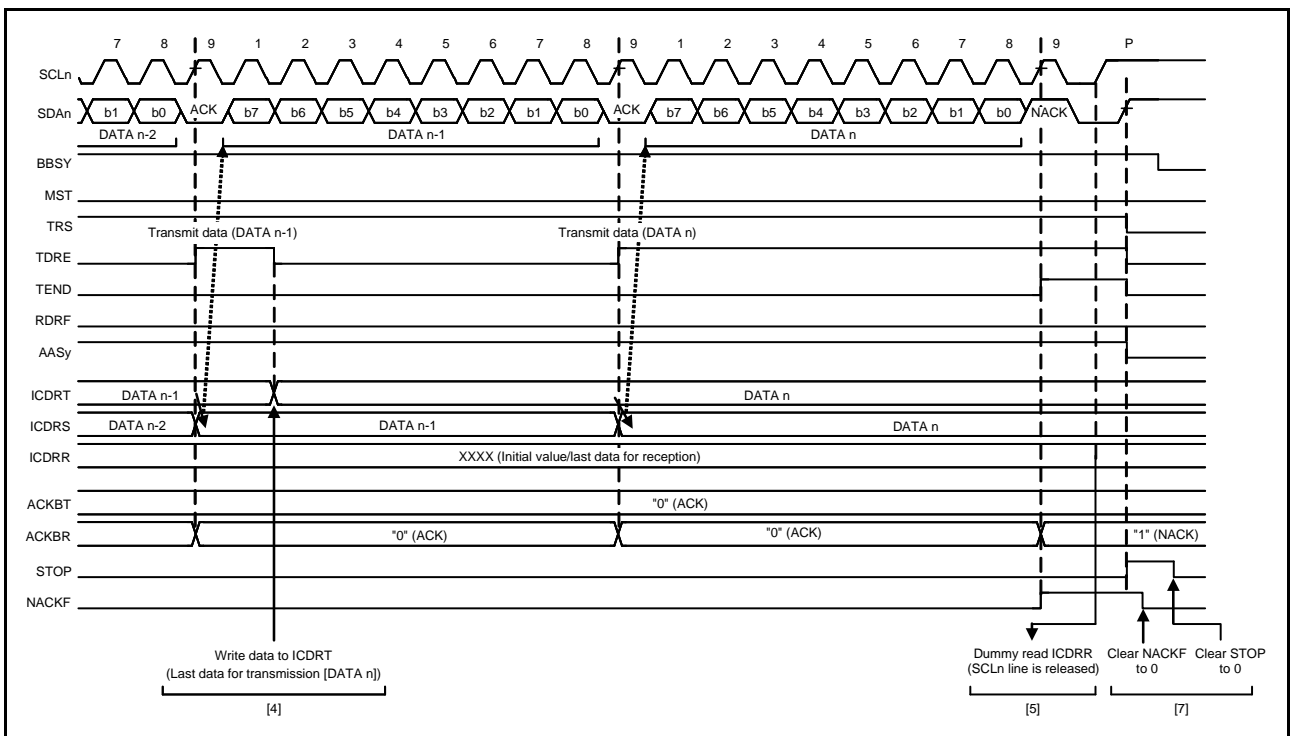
7 8 9 1 2 3 4 5 6 7 8 9 1 2 3 4 5 6 7 8 9 P

SCLn

SDAn b1 b0 ACK b7 b6 b5 b4 b3 b2 b1 b0 ACK b7 b6 b5 b4 b3 b2 b1 b0 NACK

DATA n-2 DATA n-1 DATA n

BBSY

MST

TRS

Transmit data (DATA n-1) Transmit data (DATA n)

TDRE

TEND

RDRF

AASy

ICDRT DATA n-1 DATA n

ICDRS DATA n-2 DATA n-1 DATA n

ICDRR XXXX (Initial value/last data for reception)

ACKBT "0" (ACK)

ACKBR "0" (ACK) "0" (ACK) "1" (NACK)

STOP

NACKF

Write data to ICDRT (Last data for transmission [DATA n])

Dummy read ICDRR (SCLn line is released)

Clear NACKF to 0

Clear STOP to 0

[4]

[5]

[7]